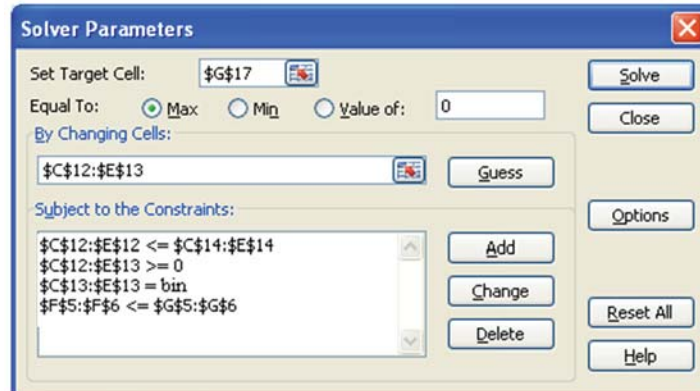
Solver Parameters

Set Target Cell: $G$17

Equal To: Max Min Value of: 0

By Changing Cells:

$C$12:$E$13

Guess

Subject to the Constraints:

$C$12:$E$12 <= $C$14:$E$14
$C$12:$E$13 >= 0
$C$13:$E$13 = bin
$F$5:$F$6 <= $G$5:$G$6

Add

Change

Delete

Solve

Close

Options

Reset All

Help